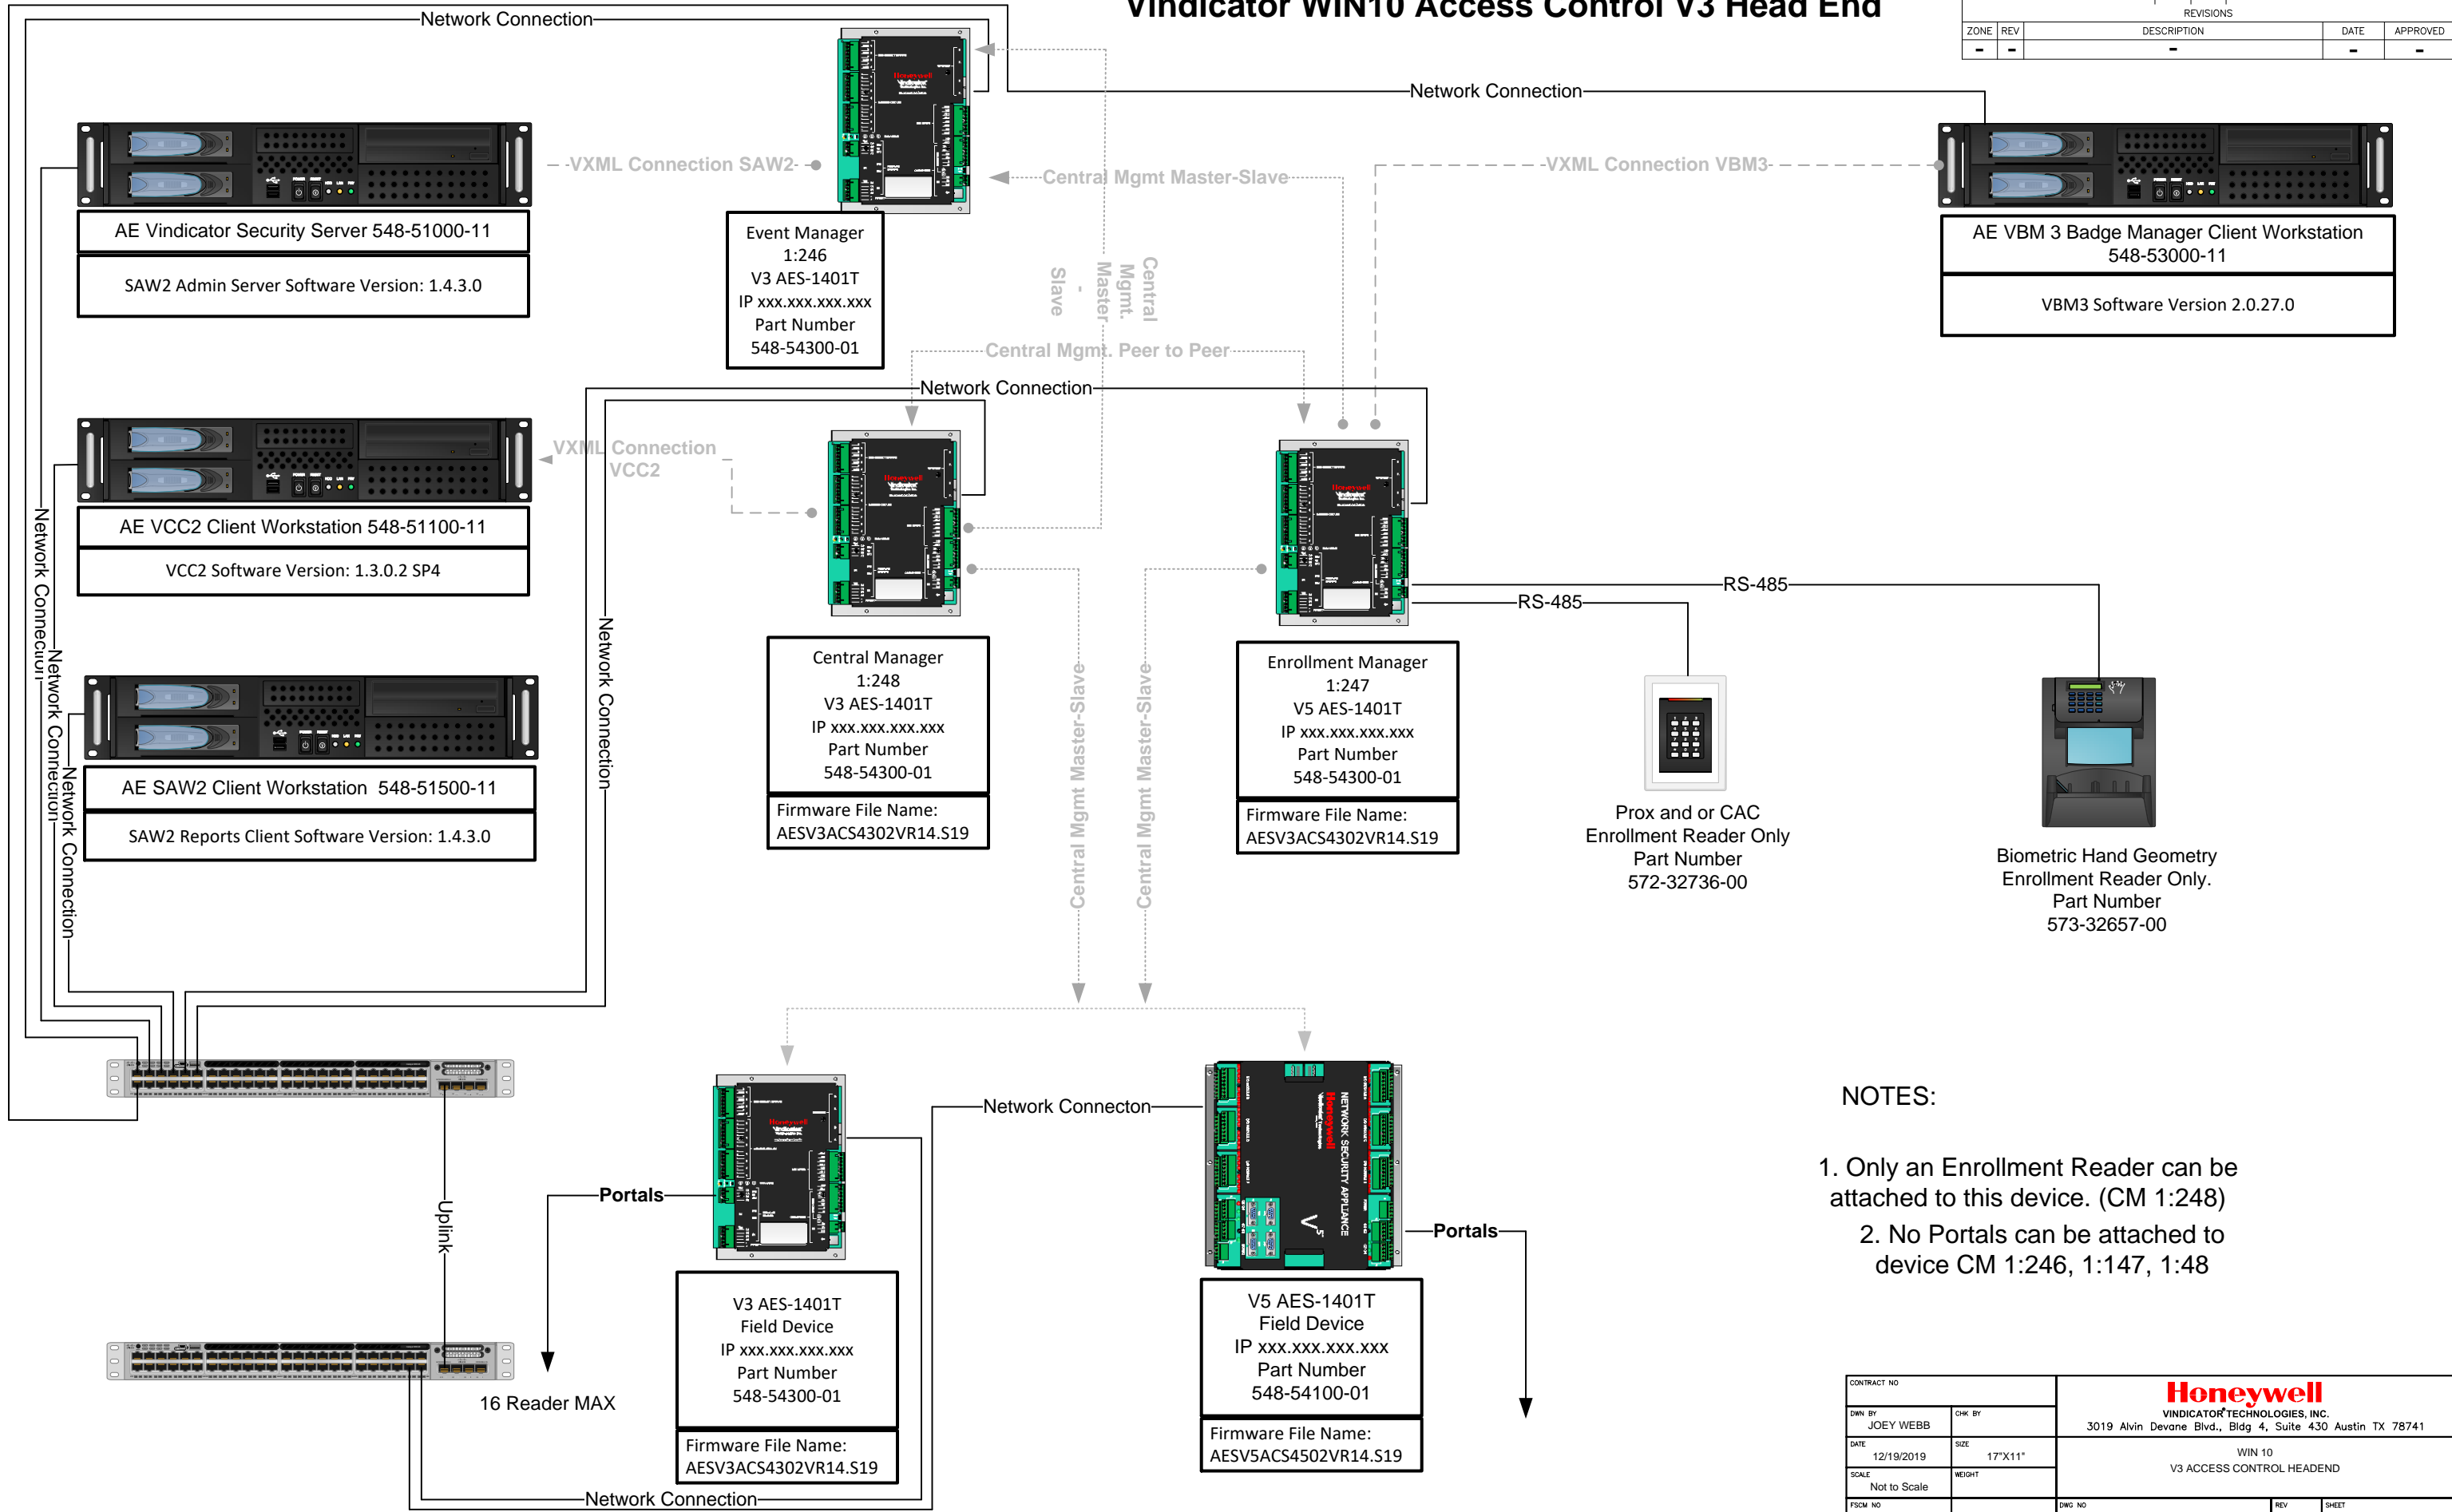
Vindicator WIN10 Access Control V3 Head End

REVISIONS

| ZONE | REV | DESCRIPTION | DATE | APPROVED |
|---|---|---|---|---|
| - | - | - | - | - |

Network Connection

Network Connection

-VXML Connection SAW2-

Central Mgmt Master-Slave

-VXML Connection VBM3-

AE Vindicator Security Server 548-51000-11

SAW2 Admin Server Software Version: 1.4.3.0

Event Manager
1:246
V3 AES-1401T
IP xxx.xxx.xxx.xxx
Part Number
548-54300-01

AE VBM 3 Badge Manager Client Workstation
548-53000-11

VBM3 Software Version 2.0.27.0

Central Mgmt. Master - Slave

Central Mgmt. Peer to Peer

Network Connection

VXML Connection
VCC2

AE VCC2 Client Workstation 548-51100-11

VCC2 Software Version: 1.3.0.2 SP4

Network Connection

Network Connection

Network Connection

Network Connection

Central Manager
1:248
V3 AES-1401T
IP xxx.xxx.xxx.xxx
Part Number
548-54300-01

Firmware File Name:
AESV3ACS4302VR14.S19

Enrollment Manager
1:247
V5 AES-1401T
IP xxx.xxx.xxx.xxx
Part Number
548-54300-01

Firmware File Name:
AESV3ACS4302VR14.S19

RS-485

RS-485

AE SAW2 Client Workstation 548-51500-11

SAW2 Reports Client Software Version: 1.4.3.0

Central Mgmt Master-Slave

Central Mgmt Master-Slave

Prox and or CAC
Enrollment Reader Only
Part Number
572-32736-00

Biometric Hand Geometry
Enrollment Reader Only.
Part Number
573-32657-00

Network Connecton

NOTES:

1. Only an Enrollment Reader can be attached to this device. (CM 1:248)

2. No Portals can be attached to device CM 1:246, 1:147, 1:48

Portals

Uplink

Portals

NETWORK SECURITY APPLIANCE

16 Reader MAX

V3 AES-1401T
Field Device
IP xxx.xxx.xxx.xxx
Part Number
548-54300-01

Firmware File Name:
AESV3ACS4302VR14.S19

V5 AES-1401T
Field Device
IP xxx.xxx.xxx.xxx
Part Number
548-54100-01

Firmware File Name:
AESV5ACS4502VR14.S19

Network Connection

CONTRACT NO
DWN BY JOEY WEBB
CHK BY
DATE 12/19/2019
SIZE 17"X11"
SCALE Not to Scale
WEIGHT
FSCM NO
DWG NO
REV
SHEET

Honeywell
VINDICATOR TECHNOLOGIES, INC.
3019 Alvin Devane Blvd., Bldg 4, Suite 430 Austin TX 78741

WIN 10
V3 ACCESS CONTROL HEADEND